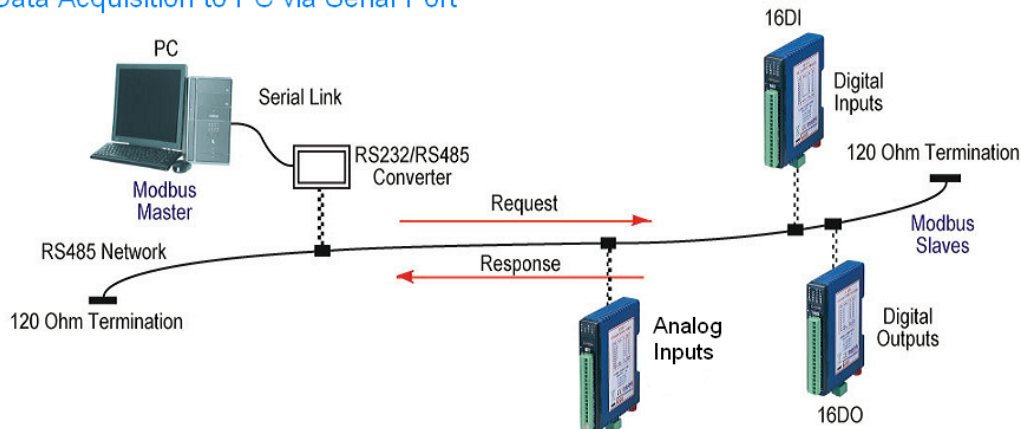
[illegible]ata Acquisition to PC via Serial Port

PC

Serial Link

Modbus Master

RS232/RS485 Converter

16DI

Digital Inputs

120 Ohm Termination

Request

Modbus Slaves

RS485 Network

Response

120 Ohm Termination

Analog Inputs

Digital Outputs

16DO